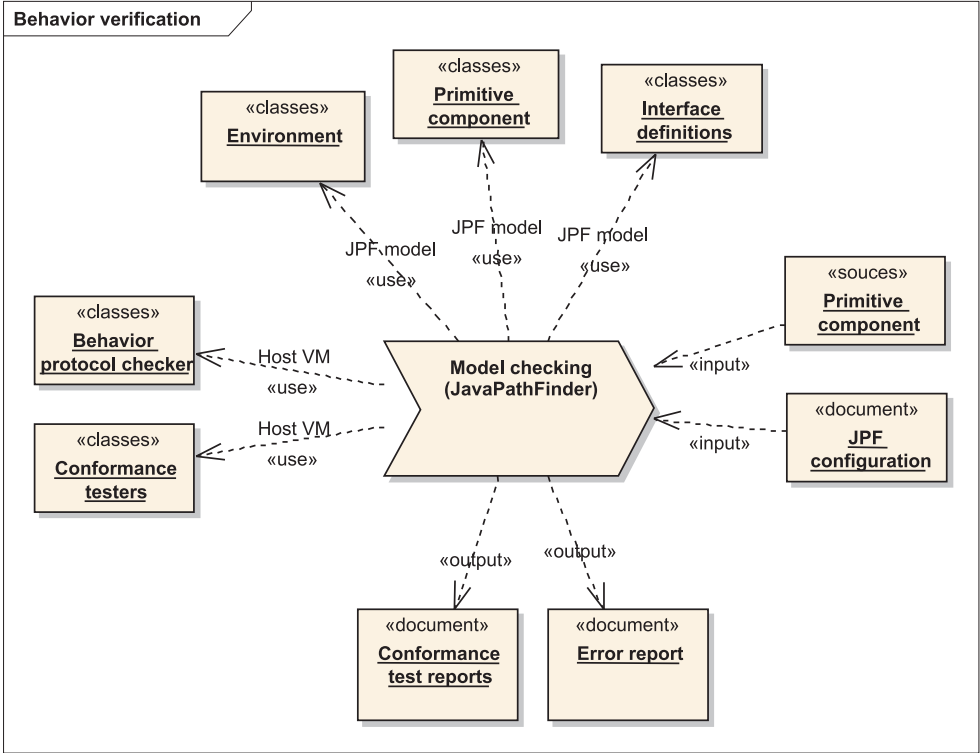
Behavior verification

«classes»
Environment

«classes»
Primitive component

«classes»
Interface definitions

JPF model
«use»

JPF model
«use»

JPF model
«use»

«classes»
Behavior protocol checker

Host VM
«use»

Model checking (JavaPathFinder)

«souces»
Primitive component

«input»

«classes»
Conformance testers

Host VM
«use»

«document»
JPF configuration

«input»

«output»

«output»

«document»
Conformance test reports

«document»
Error report